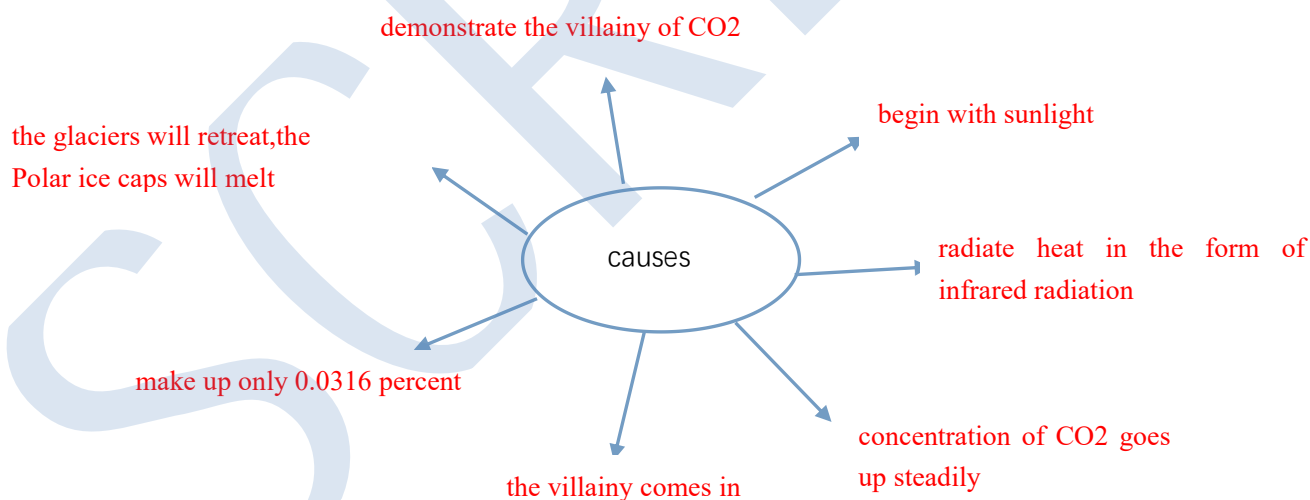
demonstrate the villainy of CO2

the glaciers will retreat,the Polar ice caps will melt

begin with sunlight

causes

radiate heat in the form of infrared radiation

make up only 0.0316 percent

concentration of CO2 goes up steadily

the villainy comes in